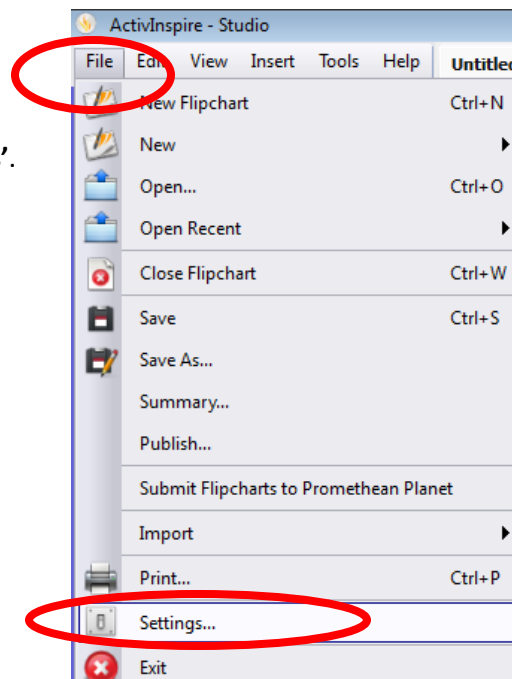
’.

ActivInspire - Studio

File Edit View Insert Tools Help Untitled

New Flipchart Ctrl+N
New
Open... Ctrl+O
Open Recent
Close Flipchart Ctrl+W
Save Ctrl+S
Save As...
Summary...
Publish...
Submit Flipcharts to Promethean Planet
Import
Print... Ctrl+P
Settings...
Exit